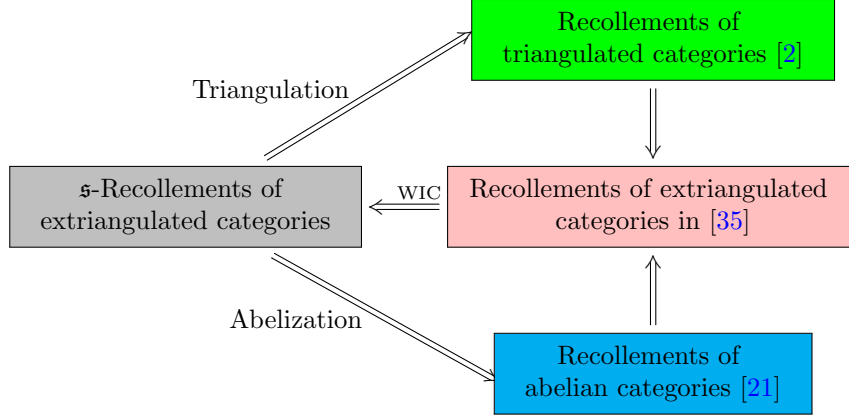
Recollements of triangulated categories [2]

Triangulation

$\mathfrak{s}$-Recollements of extriangulated categories

WIC

Recollements of extriangulated categories in [35]

Abelization

Recollements of abelian categories [21]